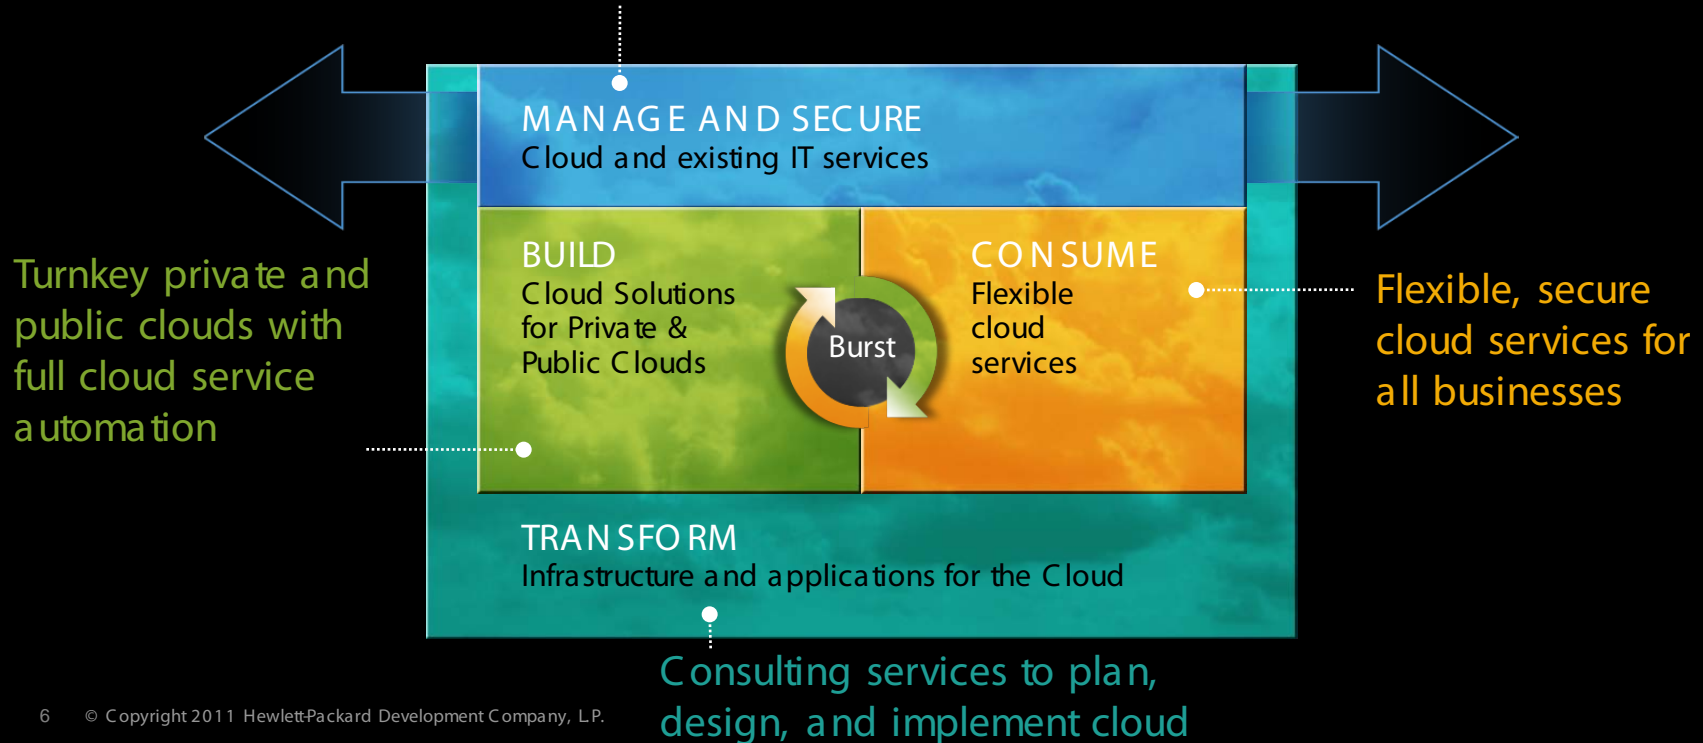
MANAGE AND SECURE
Cloud and existing IT services

BUILD
Cloud Solutions for Private & Public Clouds

Burst

CONSUME
Flexible cloud services

TRANSFORM
Infrastructure and applications for the Cloud

Turnkey private and public clouds with full cloud service automation

Flexible, secure cloud services for all businesses

Consulting services to plan, design, and implement cloud

6 © Copyright 2011 Hewlett-Packard Development Company, L.P.